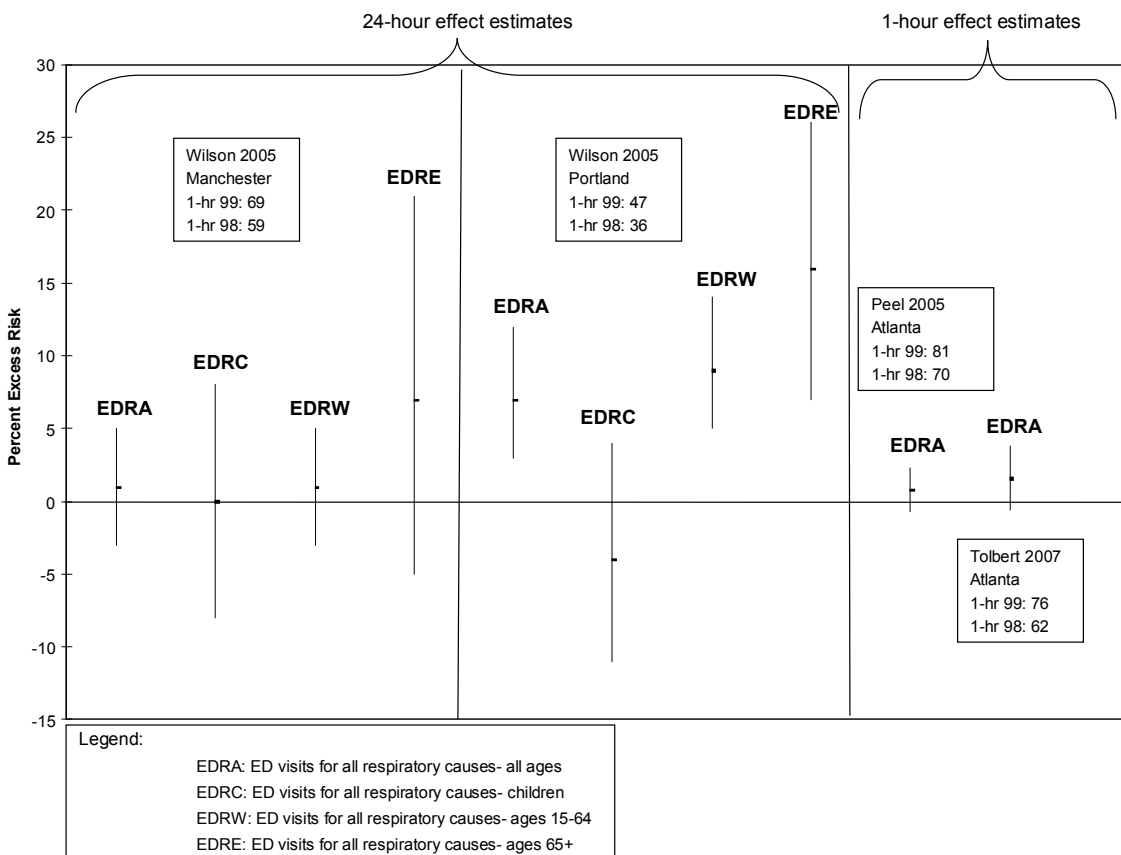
24-hour effect estimates

1-hour effect estimates

30
25
20
15
10
5
0
-5
-10
-15

Percent Excess Risk

Wilson 2005
Manchester
1-hr 99: 69
1-hr 98: 59

EDRA

EDRC

EDRW

EDRE

Wilson 2005
Portland
1-hr 99: 47
1-hr 98: 36

EDRA

EDRC

EDRW

EDRE

Peel 2005
Atlanta
1-hr 99: 81
1-hr 98: 70

EDRA

EDRA

Tolbert 2007
Atlanta
1-hr 99: 76
1-hr 98: 62

Legend:
EDRA: ED visits for all respiratory causes- all ages
EDRC: ED visits for all respiratory causes- children
EDRW: ED visits for all respiratory causes- ages 15-64
EDRE: ED visits for all respiratory causes- ages 65+